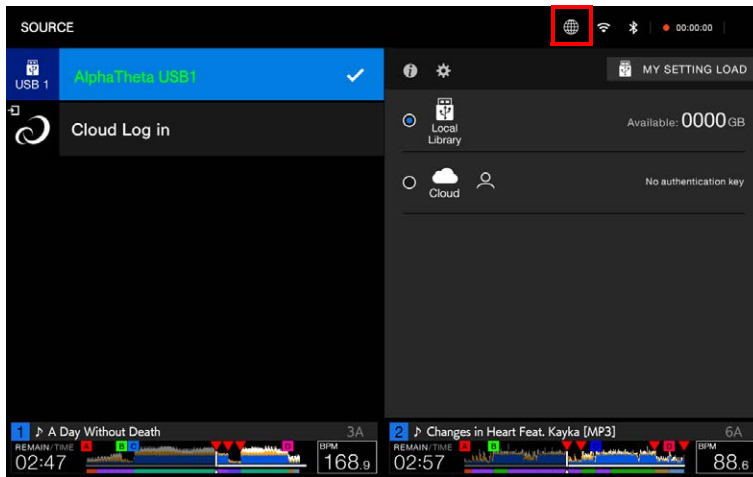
SOURCE

00:00:00

USB 1

AlphaTheta USB1

Cloud Log in

MY SETTING LOAD

Local Library

Available: 0000GB

Cloud

No authentication key

1 ♪ A Day Without Death 3A

REMAIN/TIME

02:47

A B C D

BPM

168.9

2 ♪ Changes in Heart Feat. Kayka [MP3] 6A

REMAIN/TIME

02:57

A B C D

BPM

88.6